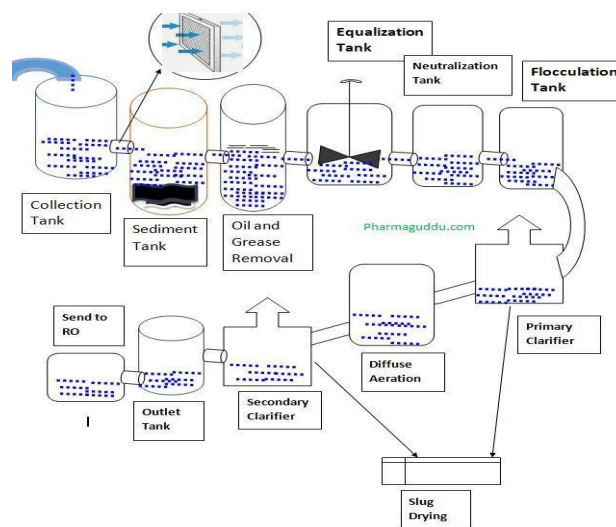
Equalization Tank

Neutralization Tank

Flocculation Tank

Collection Tank

Sediment Tank

Oil and Grease Removal

Pharmaguddu.com

Send to RO

Diffuse Aeration

Primary Clarifier

Outlet Tank

Secondary Clarifier

I

Slug Drying